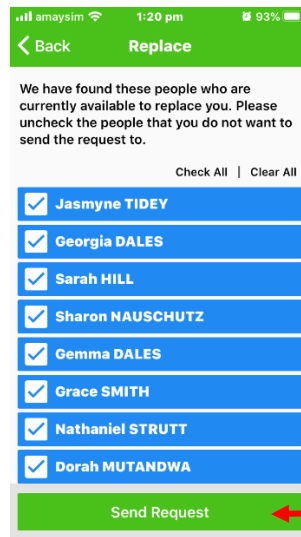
amaysim 1:20 pm 93%

Back Replace

We have found these people who are currently available to replace you. Please uncheck the people that you do not want to send the request to.

Check All | Clear All

Jasmyne TIDEY

Georgia DALES

Sarah HILL

Sharon NAUSCHUTZ

Gemma DALES

Grace SMITH

Nathaniel STRUTT

Dorah MUTANDWA

Send Request